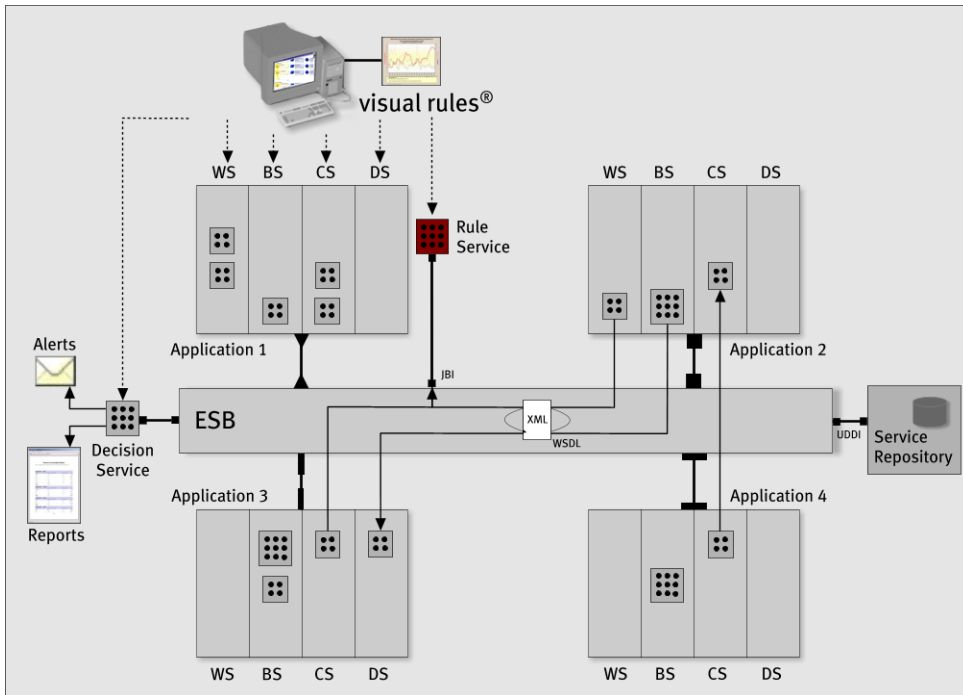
visual rules®

WS BS CS DS

Rule Service

WS BS CS DS

Alerts

Application 1

Application 2

JBI

ESB

XML

WSDL

UDDI

Service Repository

Decision Service

Reports

Application 3

Application 4

WS BS CS DS

WS BS CS DS